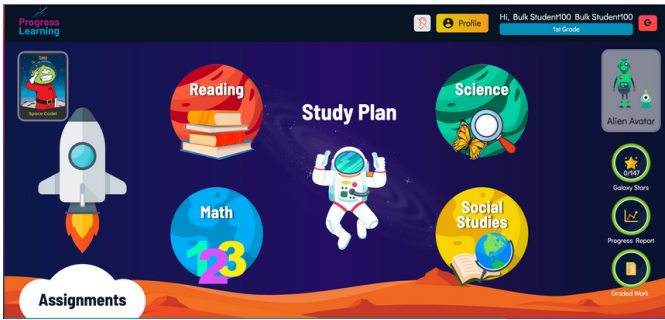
Progress Learning

Profile

Hi, Bulk Student100 Bulk Student100

1st Grade

Space Cadet

Reading

Study Plan

Science

Alien Avatar

0/147

Galaxy Stars

Math

123

Social Studies

Progress Report

Graded Work

Assignments